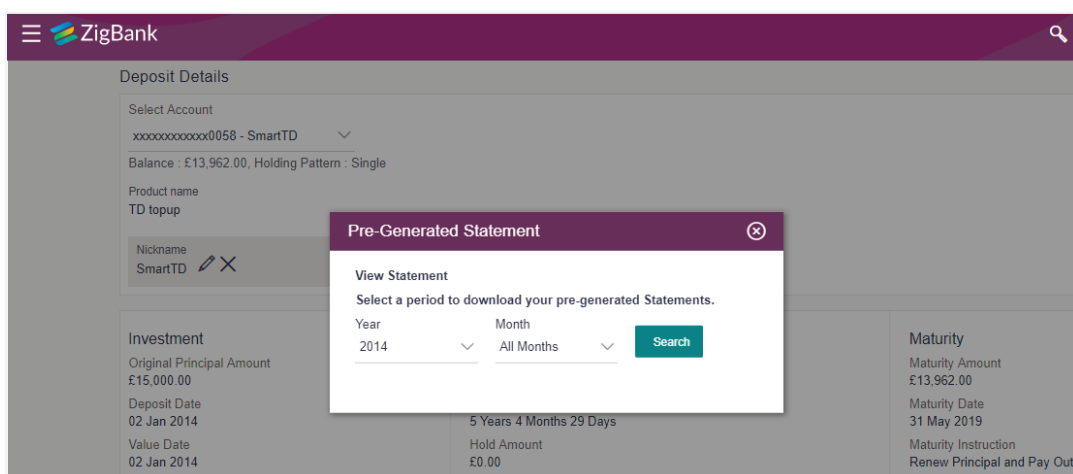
ZigBank

Deposit Details

Select Account
xxxxxxxxxxxx0058 - SmartTD
Balance : £13,962.00, Holding Pattern : Single

Product name
TD topup

Nickname
SmartTD

Pre-Generated Statement

View Statement
Select a period to download your pre-generated Statements.

Year
2014

Month
All Months

Search

Investment
Original Principal Amount
£15,000.00
Deposit Date
02 Jan 2014
Value Date
02 Jan 2014

5 Years 4 Months 29 Days
Hold Amount
£0.00

Maturity
Maturity Amount
£13,962.00
Maturity Date
31 May 2019
Maturity Instruction
Renew Principal and Pay Out